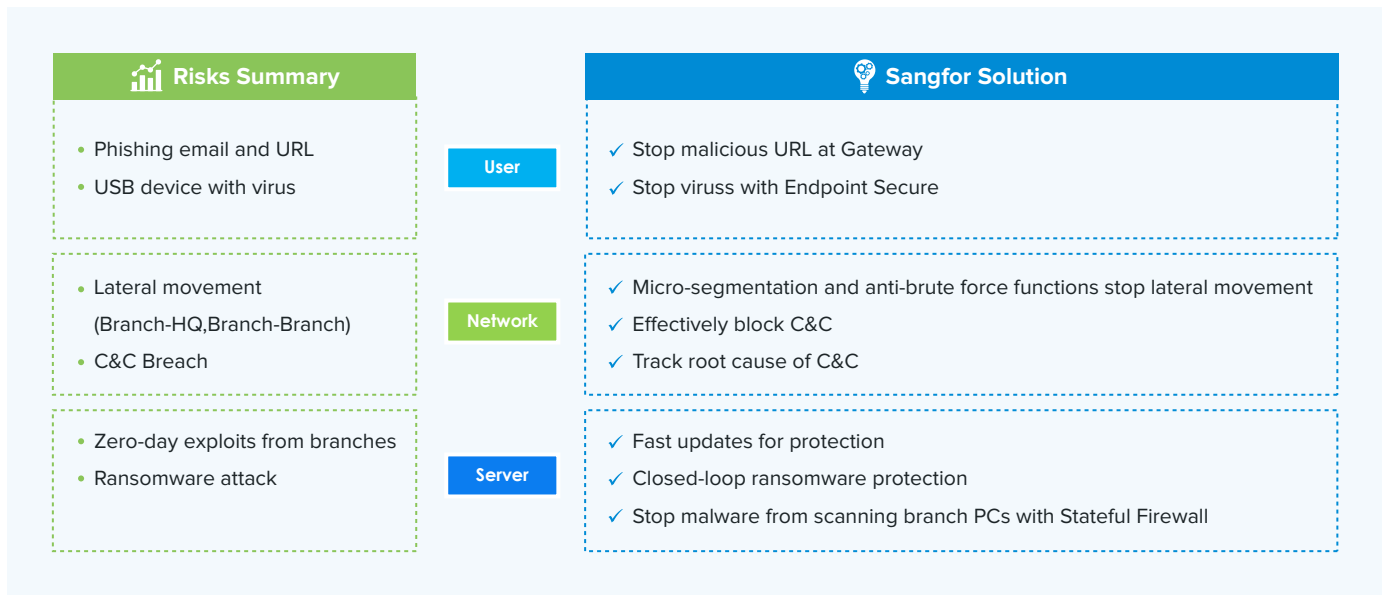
Risks Summary

• Phishing email and URL
• USB device with virus

User

• Lateral movement (Branch-HQ,Branch-Branch)
• C&C Breach

Network

• Zero-day exploits from branches
• Ransomware attack

Server

Sangfor Solution

✓ Stop malicious URL at Gateway
✓ Stop viruss with Endpoint Secure

✓ Micro-segmentation and anti-brute force functions stop lateral movement
✓ Effectively block C&C
✓ Track root cause of C&C

✓ Fast updates for protection
✓ Closed-loop ransomware protection
✓ Stop malware from scanning branch PCs with Stateful Firewall